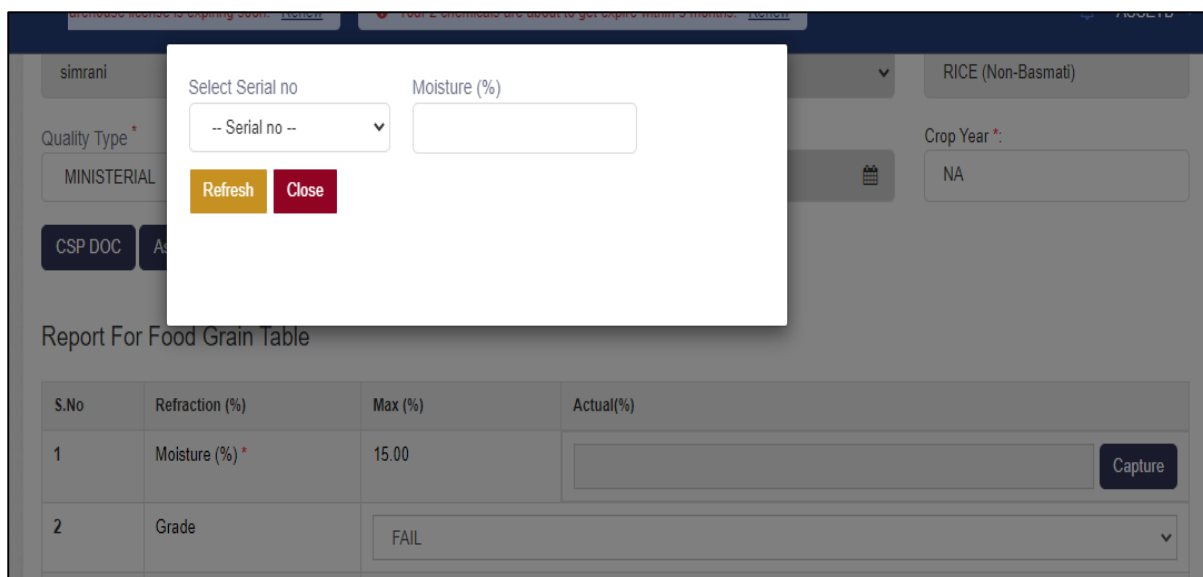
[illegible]arehouse license is expiring soon. Renew

Your 2 chemicals are about to get expire within 3 months. Renew

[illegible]

simrani

RICE (Non-Basmati)

Quality Type *

MINISTERIAL

Crop Year *:

NA

CSP DOC

As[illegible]

Select Serial no

-- Serial no --

Moisture (%)

Refresh

Close

Report For Food Grain Table

| S.No | Refraction (%) | Max (%) | Actual(%) |
|---|---|---|---|
| 1 | Moisture (%) * | 15.00 | Capture |
| 2 | Grade | FAIL | |